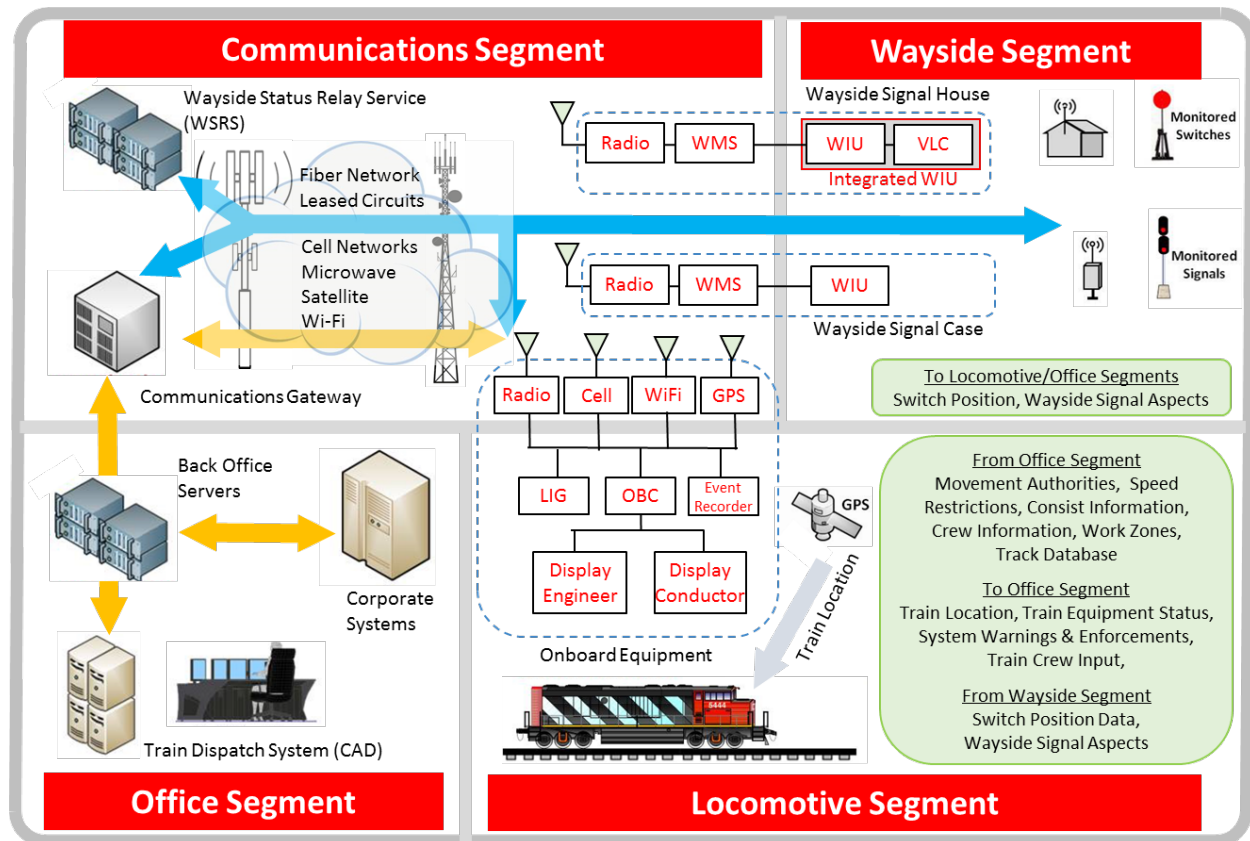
Communications Segment

Wayside Segment

Wayside Status Relay Service (WSRS)

Fiber Network
Leased Circuits

Cell Networks
Microwave
Satellite
Wi-Fi

Communications Gateway

Wayside Signal House

Radio
WMS
WIU
VLC
Integrated WIU

Monitored Switches

Monitored Signals

Radio
WMS
WIU

Wayside Signal Case

To Locomotive/Office Segments
Switch Position, Wayside Signal Aspects

Radio
Cell
WiFi
GPS

LIG
OBC
Event Recorder

Display Engineer
Display Conductor

Onboard Equipment

GPS

Train Location

6444

Back Office Servers

Corporate Systems

Train Dispatch System (CAD)

From Office Segment
Movement Authorities, Speed Restrictions, Consist Information, Crew Information, Work Zones, Track Database

To Office Segment
Train Location, Train Equipment Status, System Warnings & Enforcements, Train Crew Input,

From Wayside Segment
Switch Position Data, Wayside Signal Aspects

Office Segment

Locomotive Segment